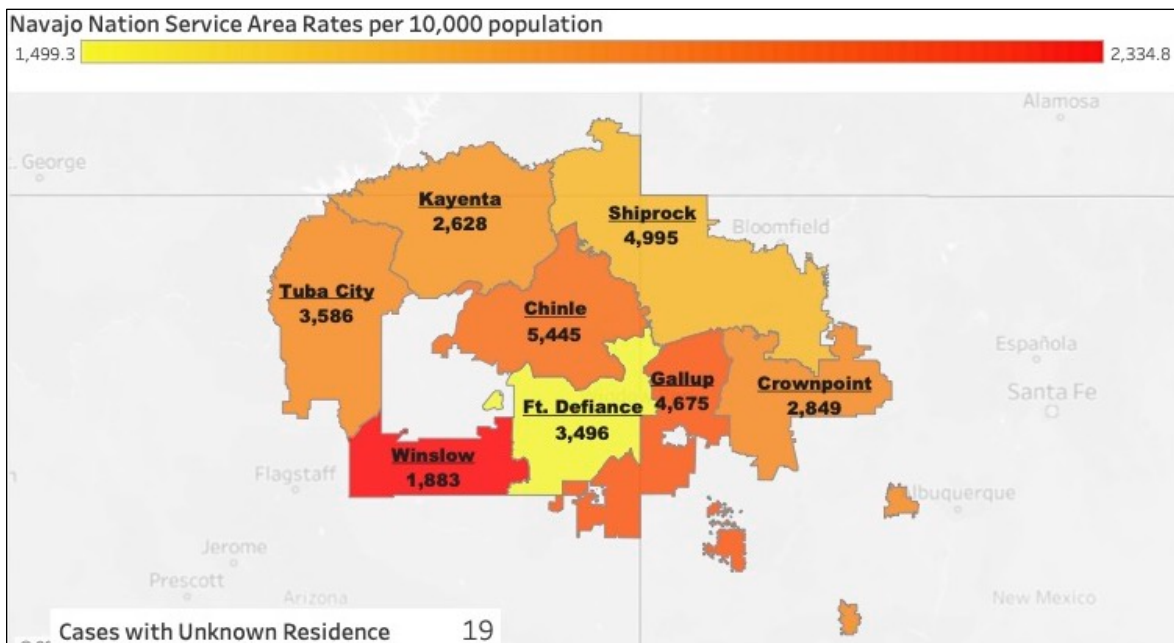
Navajo Nation Service Area Rates per 10,000 population
1,499.3
2,334.8

Alamosa
George
Kayenta
2,628
Shiprock
4,995
Bloomfield
Tuba City
3,586
Chinle
5,445
Española
Santa Fe
Gallup
4,675
Crownpoint
2,849
Ft. Defiance
3,496
Winslow
1,883
Flagstaff
lbuquerque
Jerome
Prescott
Arizona
New Mexico
Cases with Unknown Residence 19